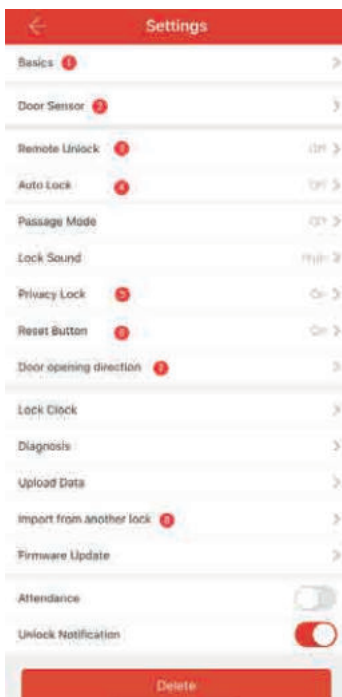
Settings

Basics 1 >

Door Sensor 2 >

Remote Unlock 3 Off >

Auto Lock 4 Off >

Passage Mode Off >

Lock Sound High >

Privacy Lock 5 On >

Reset Button 6 On >

Door opening direction 7 >

Lock Clock >

Diagnosis >

Upload Data >

Import from another lock 8 >

Firmware Update >

Attendance

Unlock Notification

Delete